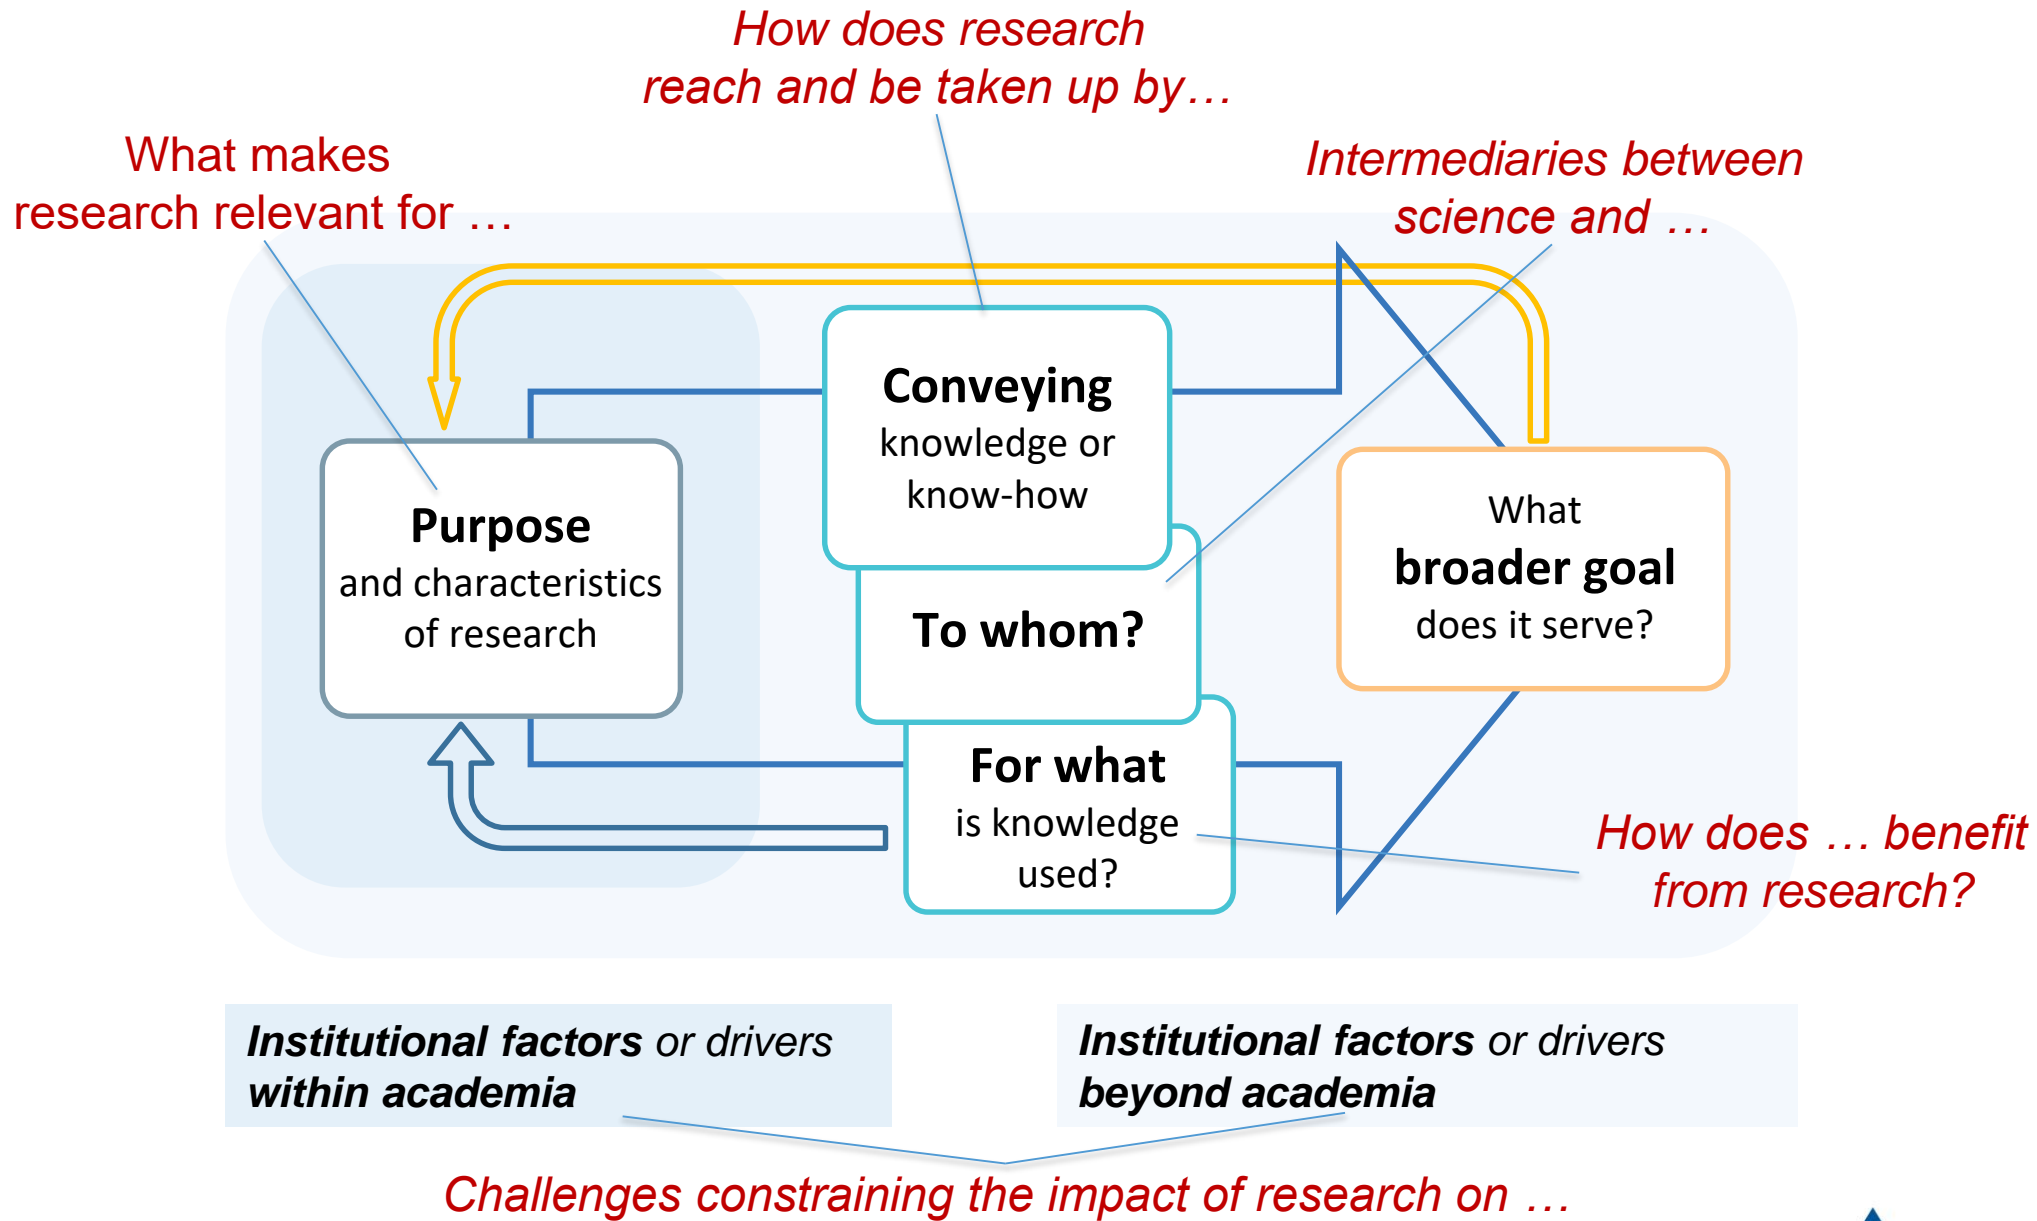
How does research reach and be taken up by…

What makes research relevant for …

Intermediaries between science and …

Conveying knowledge or know-how

Purpose and characteristics of research

To whom?

What broader goal does it serve?

For what is knowledge used?

How does … benefit from research?

Institutional factors or drivers within academia

Institutional factors or drivers beyond academia

Challenges constraining the impact of research on …